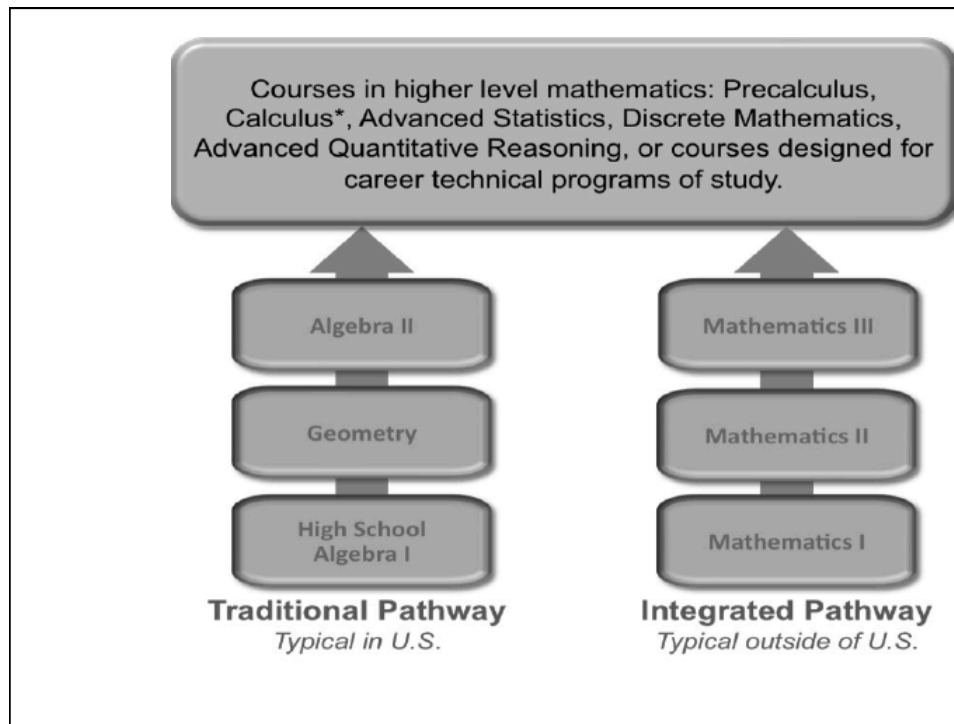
Courses in higher level mathematics: Precalculus, Calculus*, Advanced Statistics, Discrete Mathematics, Advanced Quantitative Reasoning, or courses designed for career technical programs of study.

Algebra II

Geometry

High School Algebra I

Traditional Pathway
Typical in U.S.

Mathematics III

Mathematics II

Mathematics I

Integrated Pathway
Typical outside of U.S.